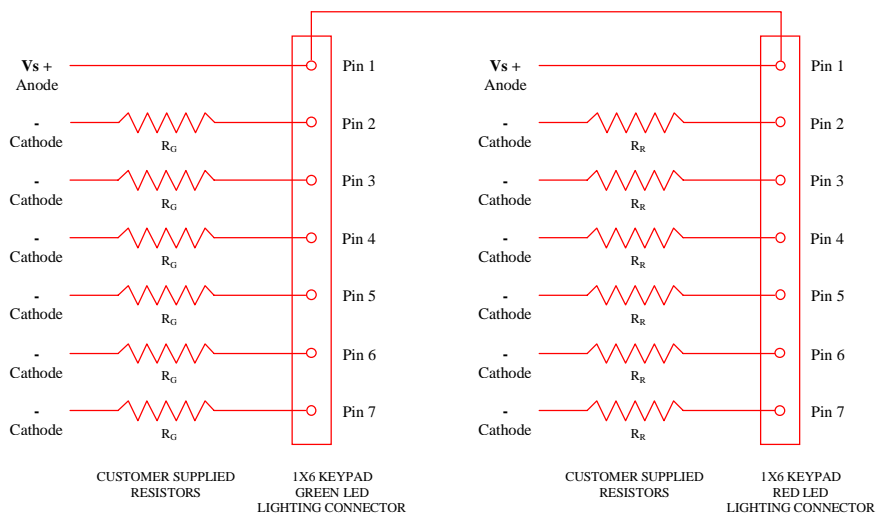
**Vs** +
Anode

-
Cathode

$R_G$

Pin 1
Pin 2

-
Cathode

$R_G$

Pin 3

-
Cathode

$R_G$

Pin 4

-
Cathode

$R_G$

Pin 5

-
Cathode

$R_G$

Pin 6

-
Cathode

$R_G$

Pin 7

CUSTOMER SUPPLIED RESISTORS

1X6 KEYPAD GREEN LED LIGHTING CONNECTOR

**Vs** +
Anode

-
Cathode

$R_R$

Pin 1
Pin 2

-
Cathode

$R_R$

Pin 3

-
Cathode

$R_R$

Pin 4

-
Cathode

$R_R$

Pin 5

-
Cathode

$R_R$

Pin 6

-
Cathode

$R_R$

Pin 7

CUSTOMER SUPPLIED RESISTORS

1X6 KEYPAD RED LED LIGHTING CONNECTOR